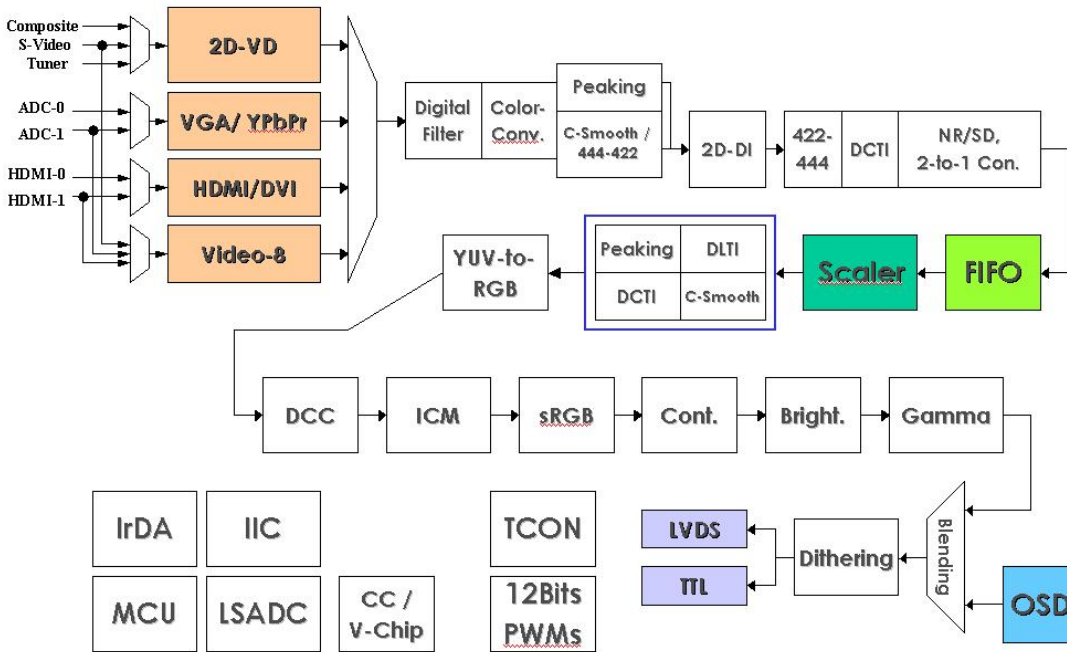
Composite
S-Video
Tuner
ADC-0
ADC-1
HDMI-0
HDMI-1

2D-VD
VGA/ YPbPr
HDMI/DVI
Video-8

Digital Filter
Color-Conv.
Peaking
C-Smooth / 444-422
2D-DI
422-444
DCTI
NR/SD, 2-to-1 Con.

FIFO
Scaler
Peaking
DLTI
DCTI
C-Smooth
YUV-to-RGB

DCC
ICM
sRGB
Cont.
Bright.
Gamma

Blending
OSD
Dithering
LVDS
TTL

IrDA
IIC
MCU
LSADC
CC / V-Chip
TCON
12Bits PWMs